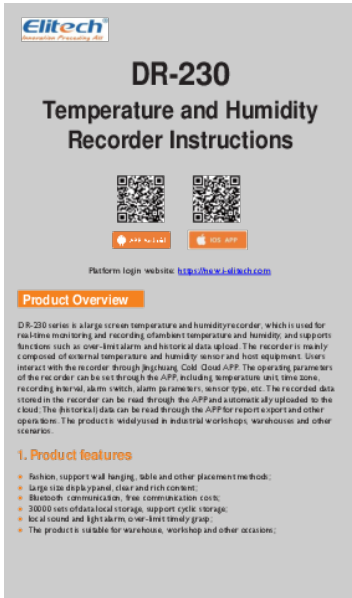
Elitech
Innovation Preceding All

DR-230

Temperature and Humidity Recorder Instructions

Android
IOS APP

Platform login website: https://new.i-elitech.com

Product Overview

DR-230 series is a large screen temperature and humidity recorder, which is used for real-time monitoring and recording of ambient temperature and humidity, and supports functions such as over-limit alarm and historical data upload. The recorder is mainly composed of external temperature and humidity sensor and host equipment. Users interact with the recorder through Jingchuang Cold Cloud APP. The operating parameters of the recorder can be set through the APP, including temperature unit, time zone, recording interval, alarm switch, alarm parameters, sensor type, etc. The recorded data stored in the recorder can be read through the APP and automatically uploaded to the cloud; The (historical) data can be read through the APP for report export and other operations. The product is widely used in industrial workshops, warehouses and other scenarios.

1. Product features

Fashion, support wall hanging, table and other placement methods;
Large size display panel, clear and rich content;
Bluetooth communication, free communication costs;
30000 sets of data local storage, support cyclic storage;
local sound and light alarm, over-limit timely grasp;
The product is suitable for warehouse, workshop and other occasions;